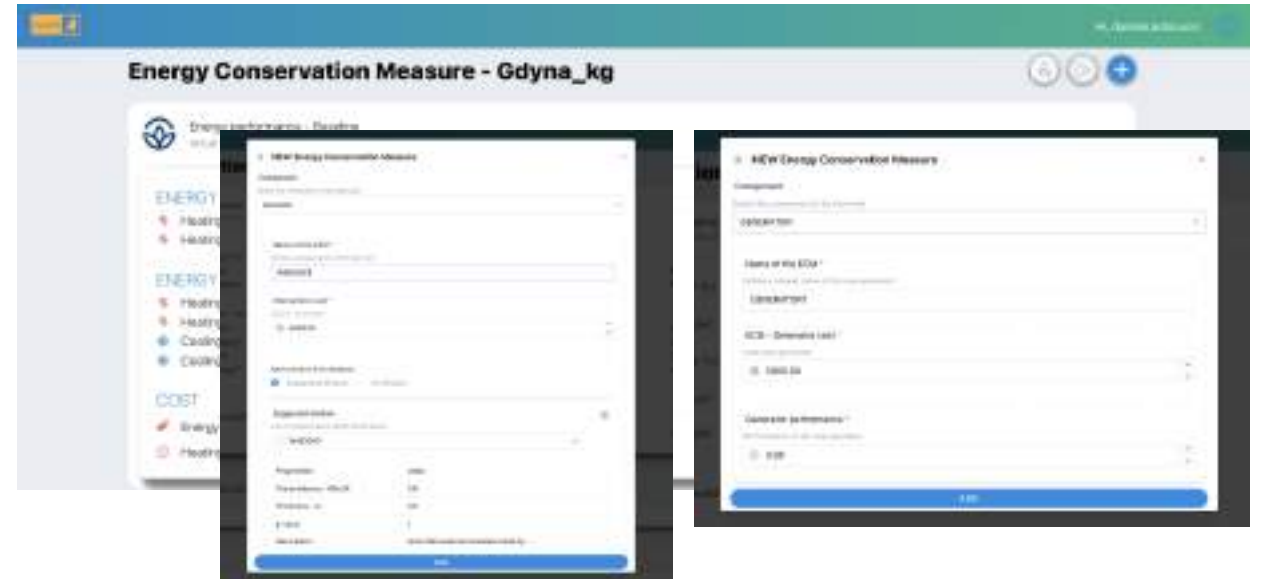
Energy Conservation Measure - Gdyna_kg

Energy performance - Baseline

ENERGY
Heating
Heating

ENERGY
Heating
Heating
Cooling
Cooling

COST
Energy
Heating

NEW Energy Conservation Measure

Component

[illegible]

Name of the ECM *

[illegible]

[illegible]

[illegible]

Suggested Option

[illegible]

| Properties | Value |
|---|---|
| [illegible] | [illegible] |
| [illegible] | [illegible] |
| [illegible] | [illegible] |
| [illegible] | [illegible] |

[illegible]

NEW Energy Conservation Measure

Component

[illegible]

Name of the ECM *

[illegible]

ECM - Generator cost *

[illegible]

Generator performance *

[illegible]

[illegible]